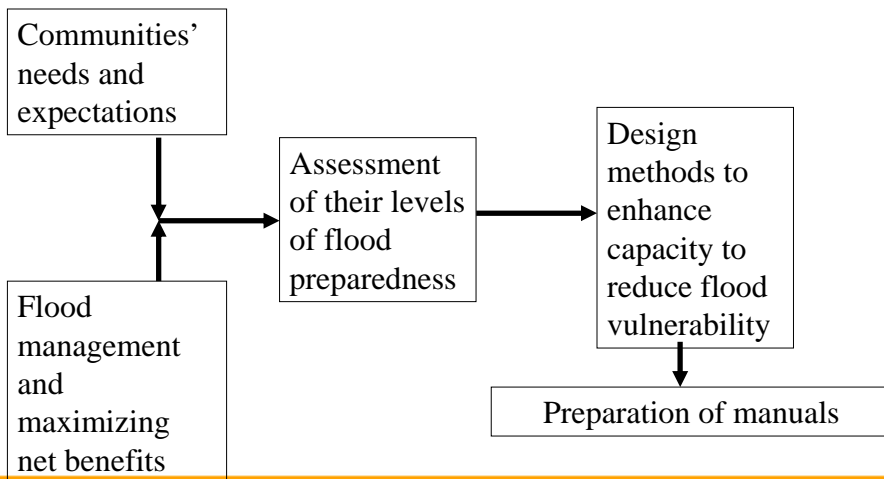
Communities' needs and expectations

Flood management and maximizing net benefits

Assessment of their levels of flood preparedness

Design methods to enhance capacity to reduce flood vulnerability

Preparation of manuals